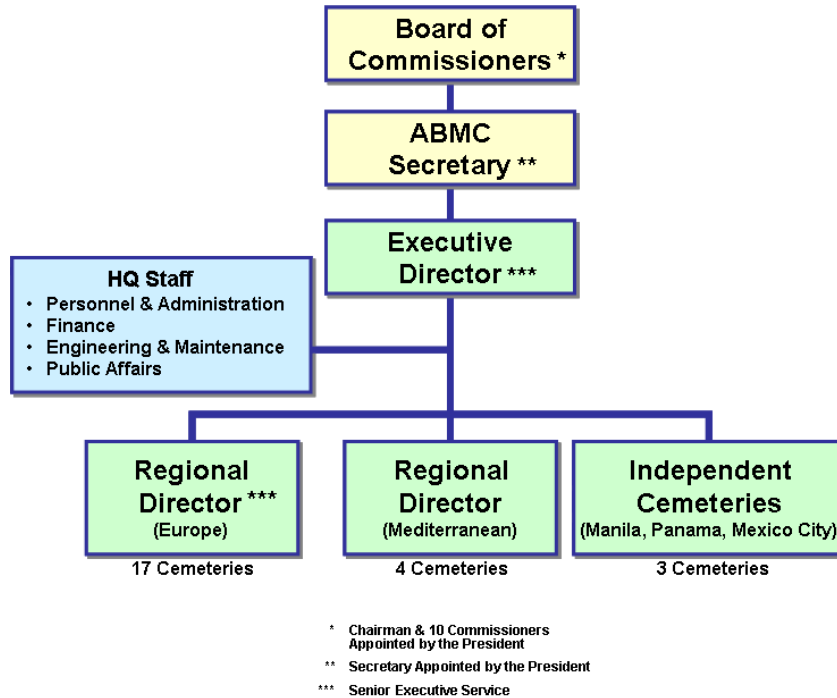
Board of Commissioners *

ABMC Secretary **

Executive Director ***

HQ Staff
• Personnel & Administration
• Finance
• Engineering & Maintenance
• Public Affairs

Regional Director ***
(Europe)
17 Cemeteries

Regional Director
(Mediterranean)
4 Cemeteries

Independent Cemeteries
(Manila, Panama, Mexico City)
3 Cemeteries

* Chairman & 10 Commissioners Appointed by the President
** Secretary Appointed by the President
*** Senior Executive Service